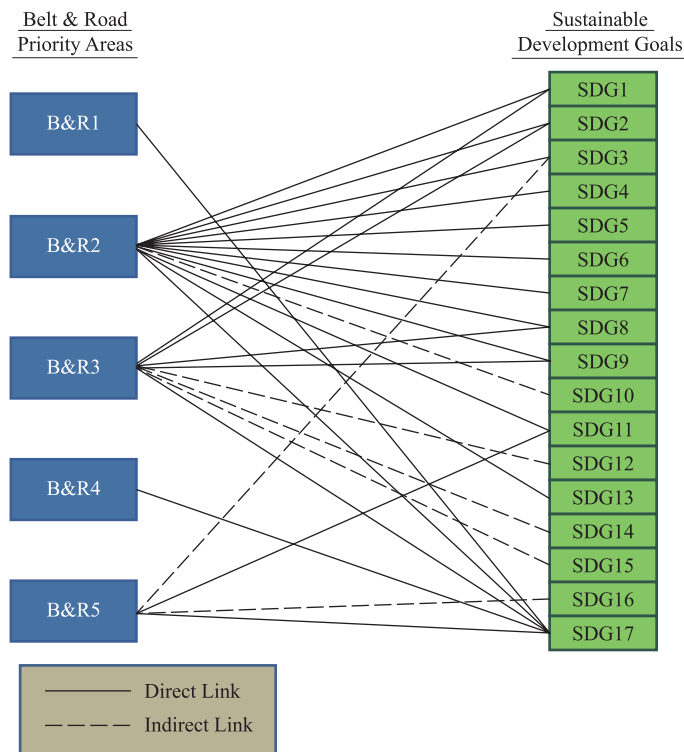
Belt & Road Priority Areas

Sustainable Development Goals

B&R1

B&R2

B&R3

B&R4

B&R5

SDG1
SDG2
SDG3
SDG4
SDG5
SDG6
SDG7
SDG8
SDG9
SDG10
SDG11
SDG12
SDG13
SDG14
SDG15
SDG16
SDG17

Direct Link
Indirect Link